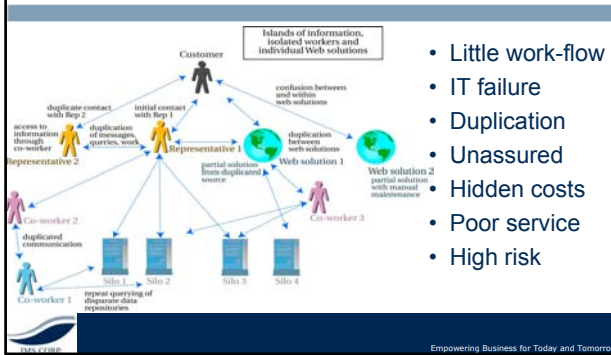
Islands of information, isolated workers and individual Web solutions

Customer

duplicate contact with Rep 2

initial contact with Rep 1

confusion between and within web solutions

access to information through co-worker

duplication of messages, queries, work

duplication between web solutions

Representative 2

Representative 1

Web solution 1

Web solution 2 partial solution with manual maintenance

partial solution from duplicated source

Co-worker 2

Co-worker 3

duplicated communication

Co-worker 1

Silo 1

Silo 2

Silo 3

Silo 4

repeat querying of disparate data repositories

• Little work-flow
• IT failure
• Duplication
• Unassured
• Hidden costs
• Poor service
• High risk

IMS CORP

Empowering Business for Today and Tomorrow